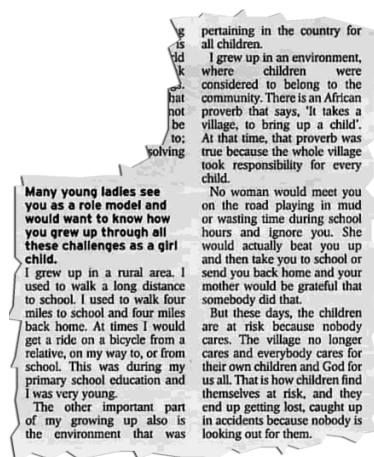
g
is
dd
k
s.
hat
not
be
to;
solving

Many young ladies see you as a role model and would want to know how you grew up through all these challenges as a girl child.

I grew up in a rural area. I used to walk a long distance to school. I used to walk four miles to school and four miles back home. At times I would get a ride on a bicycle from a relative, on my way to, or from school. This was during my primary school education and I was very young.

The other important part of my growing up also is the environment that was pertaining in the country for all children.

I grew up in an environment, where children were considered to belong to the community. There is an African proverb that says, 'It takes a village, to bring up a child'. At that time, that proverb was true because the whole village took responsibility for every child.

No woman would meet you on the road playing in mud or wasting time during school hours and ignore you. She would actually beat you up and then take you to school or send you back home and your mother would be grateful that somebody did that.

But these days, the children are at risk because nobody cares. The village no longer cares and everybody cares for their own children and God for us all. That is how children find themselves at risk, and they end up getting lost, caught up in accidents because nobody is looking out for them.